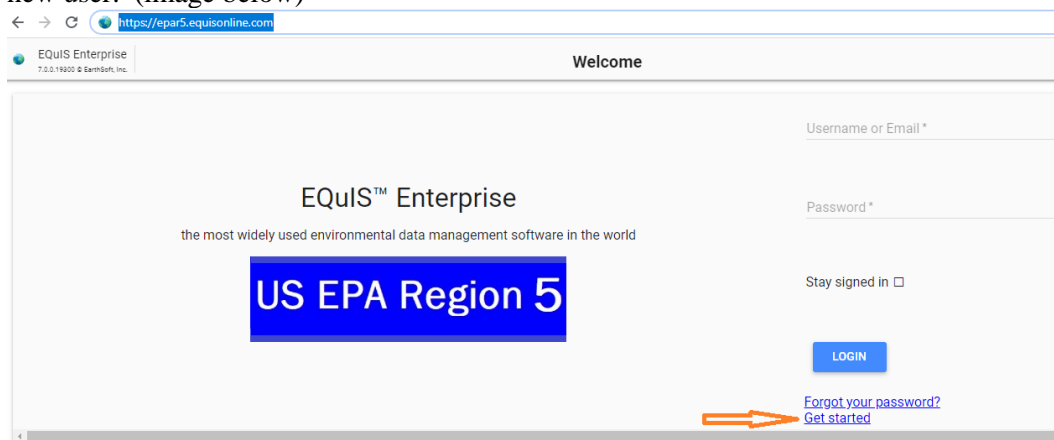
new user. (image below)

https://epar5.equisonline.com

EQuIS Enterprise
7.0.0.19300 © EarthSoft, Inc.

Welcome

EQuIS™ Enterprise

the most widely used environmental data management software in the world

US EPA Region 5

Username or Email *

Password *

Stay signed in ☐

LOGIN

Forgot your password?
Get started